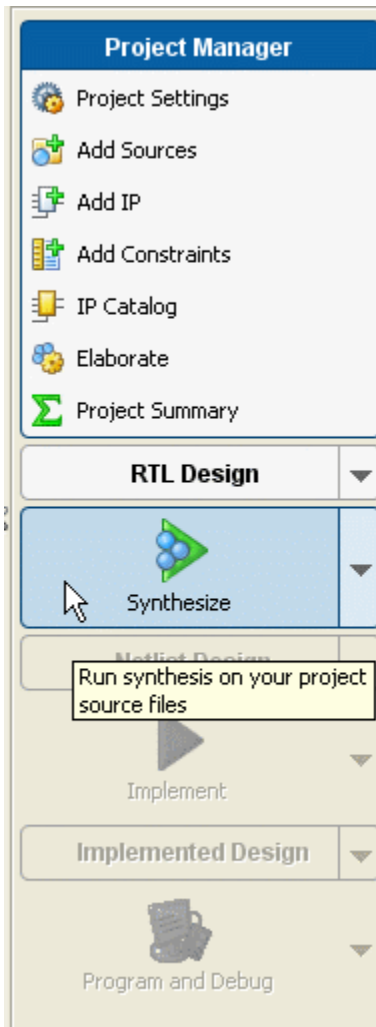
Project Manager

Project Settings

Add Sources

Add IP

Add Constraints

IP Catalog

Elaborate

Project Summary

RTL Design

Synthesize

Netlist Design

Run synthesis on your project source files

Implement

Implemented Design

Program and Debug